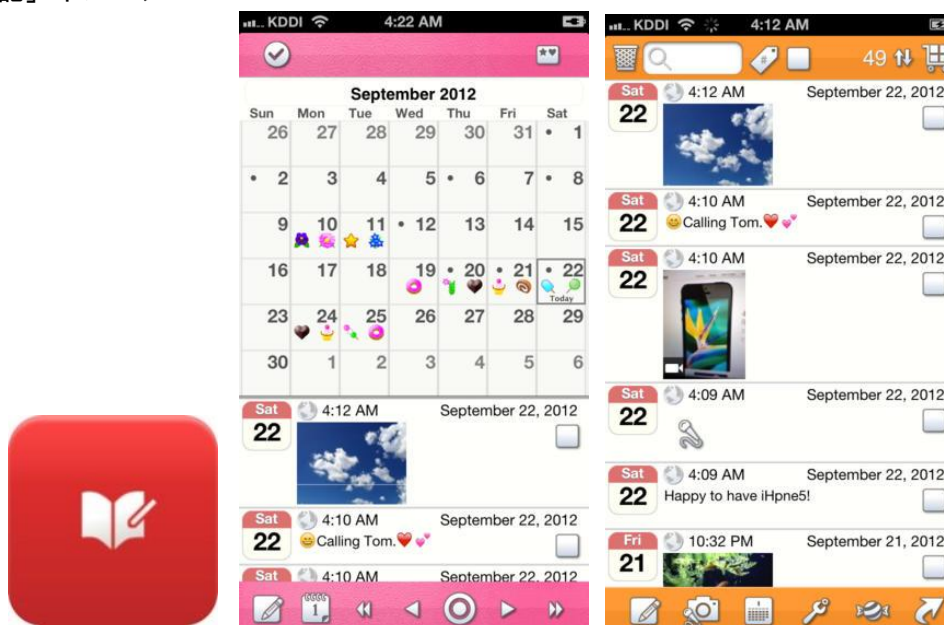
KDDI 4:22 AM

September 2012

| Sun | Mon | Tue | Wed | Thu | Fri | Sat |
|---|---|---|---|---|---|---|
| 26 | 27 | 28 | 29 | 30 | 31 | 1 |
| 2 | 3 | 4 | 5 | 6 | 7 | 8 |
| 9 | 10 | 11 | 12 | 13 | 14 | 15 |
| 16 | 17 | 18 | 19 | 20 | 21 | 22 Today |
| 23 | 24 | 25 | 26 | 27 | 28 | 29 |
| 30 | 1 | 2 | 3 | 4 | 5 | 6 |

Sat 22 4:12 AM September 22, 2012

Sat 22 4:10 AM September 22, 2012
Calling Tom.

Sat 4:10 AM September 22, 2012

1

KDDI 4:12 AM

49

Sat 22 4:12 AM September 22, 2012

Sat 22 4:10 AM September 22, 2012
Calling Tom.

Sat 22 4:10 AM September 22, 2012

Sat 22 4:09 AM September 22, 2012

Sat 22 4:09 AM September 22, 2012
Happy to have iHpne5!

Fri 21 10:32 PM September 21, 2012